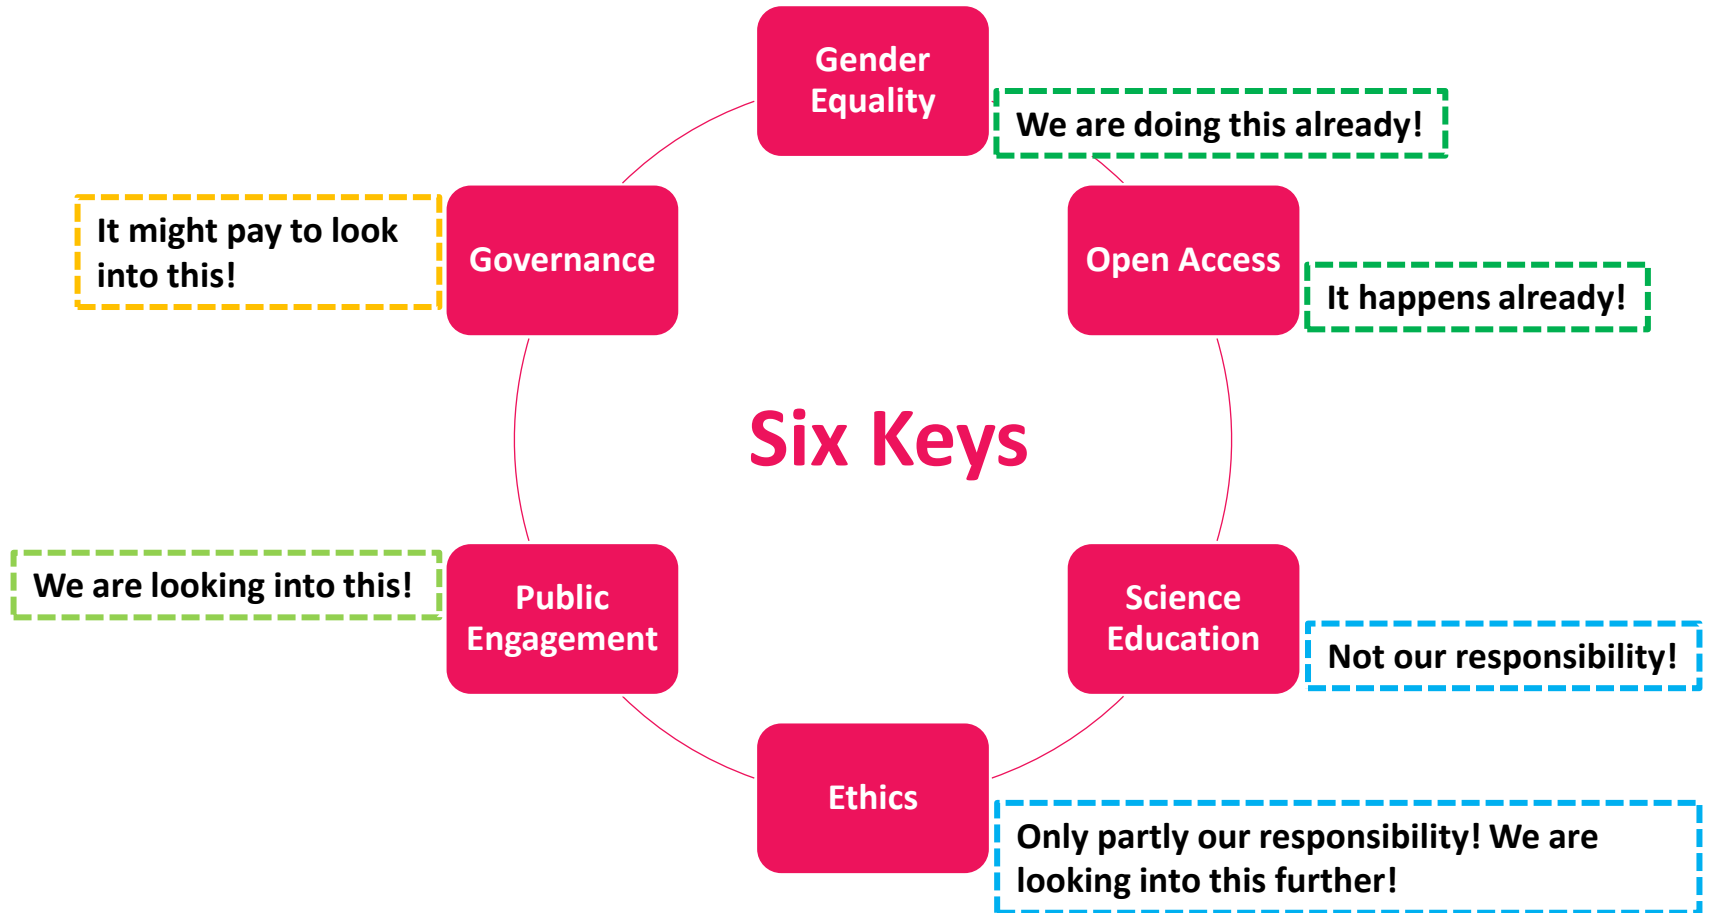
Gender Equality

We are doing this already!

It might pay to look into this!

Governance

Open Access

It happens already!

Six Keys

We are looking into this!

Public Engagement

Science Education

Not our responsibility!

Ethics

Only partly our responsibility! We are looking into this further!